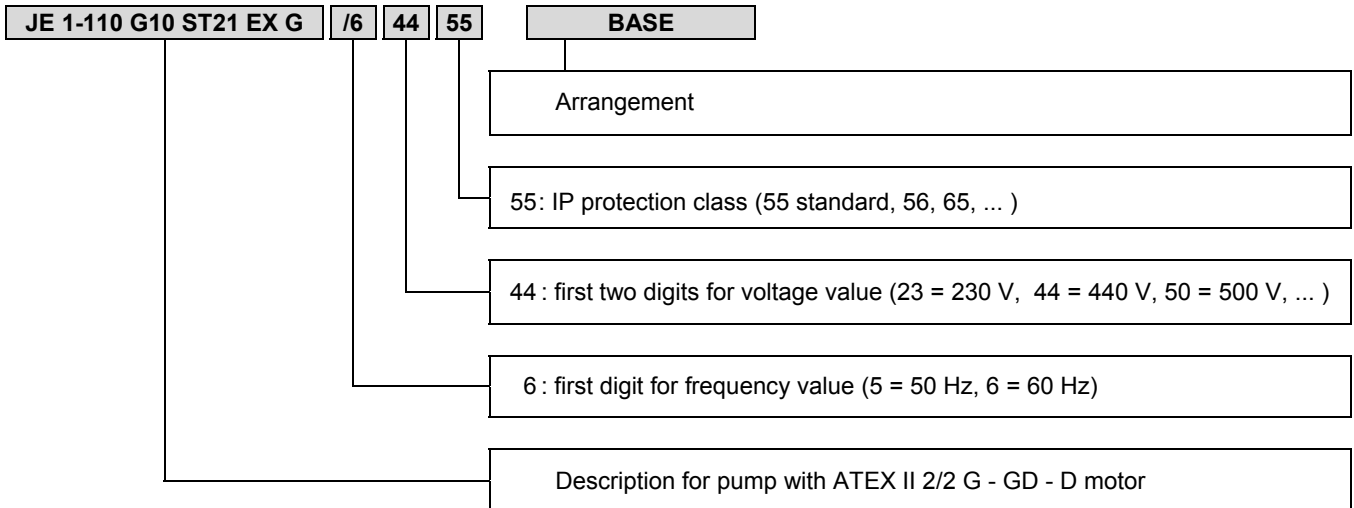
JE 1-110 G10 ST21 EX G /6 44 55 BASE

Arrangement

55: IP protection class (55 standard, 56, 65, ... )

44 : first two digits for voltage value (23 = 230 V, 44 = 440 V, 50 = 500 V, ... )

6 : first digit for frequency value (5 = 50 Hz, 6 = 60 Hz)

Description for pump with ATEX II 2/2 G - GD - D motor